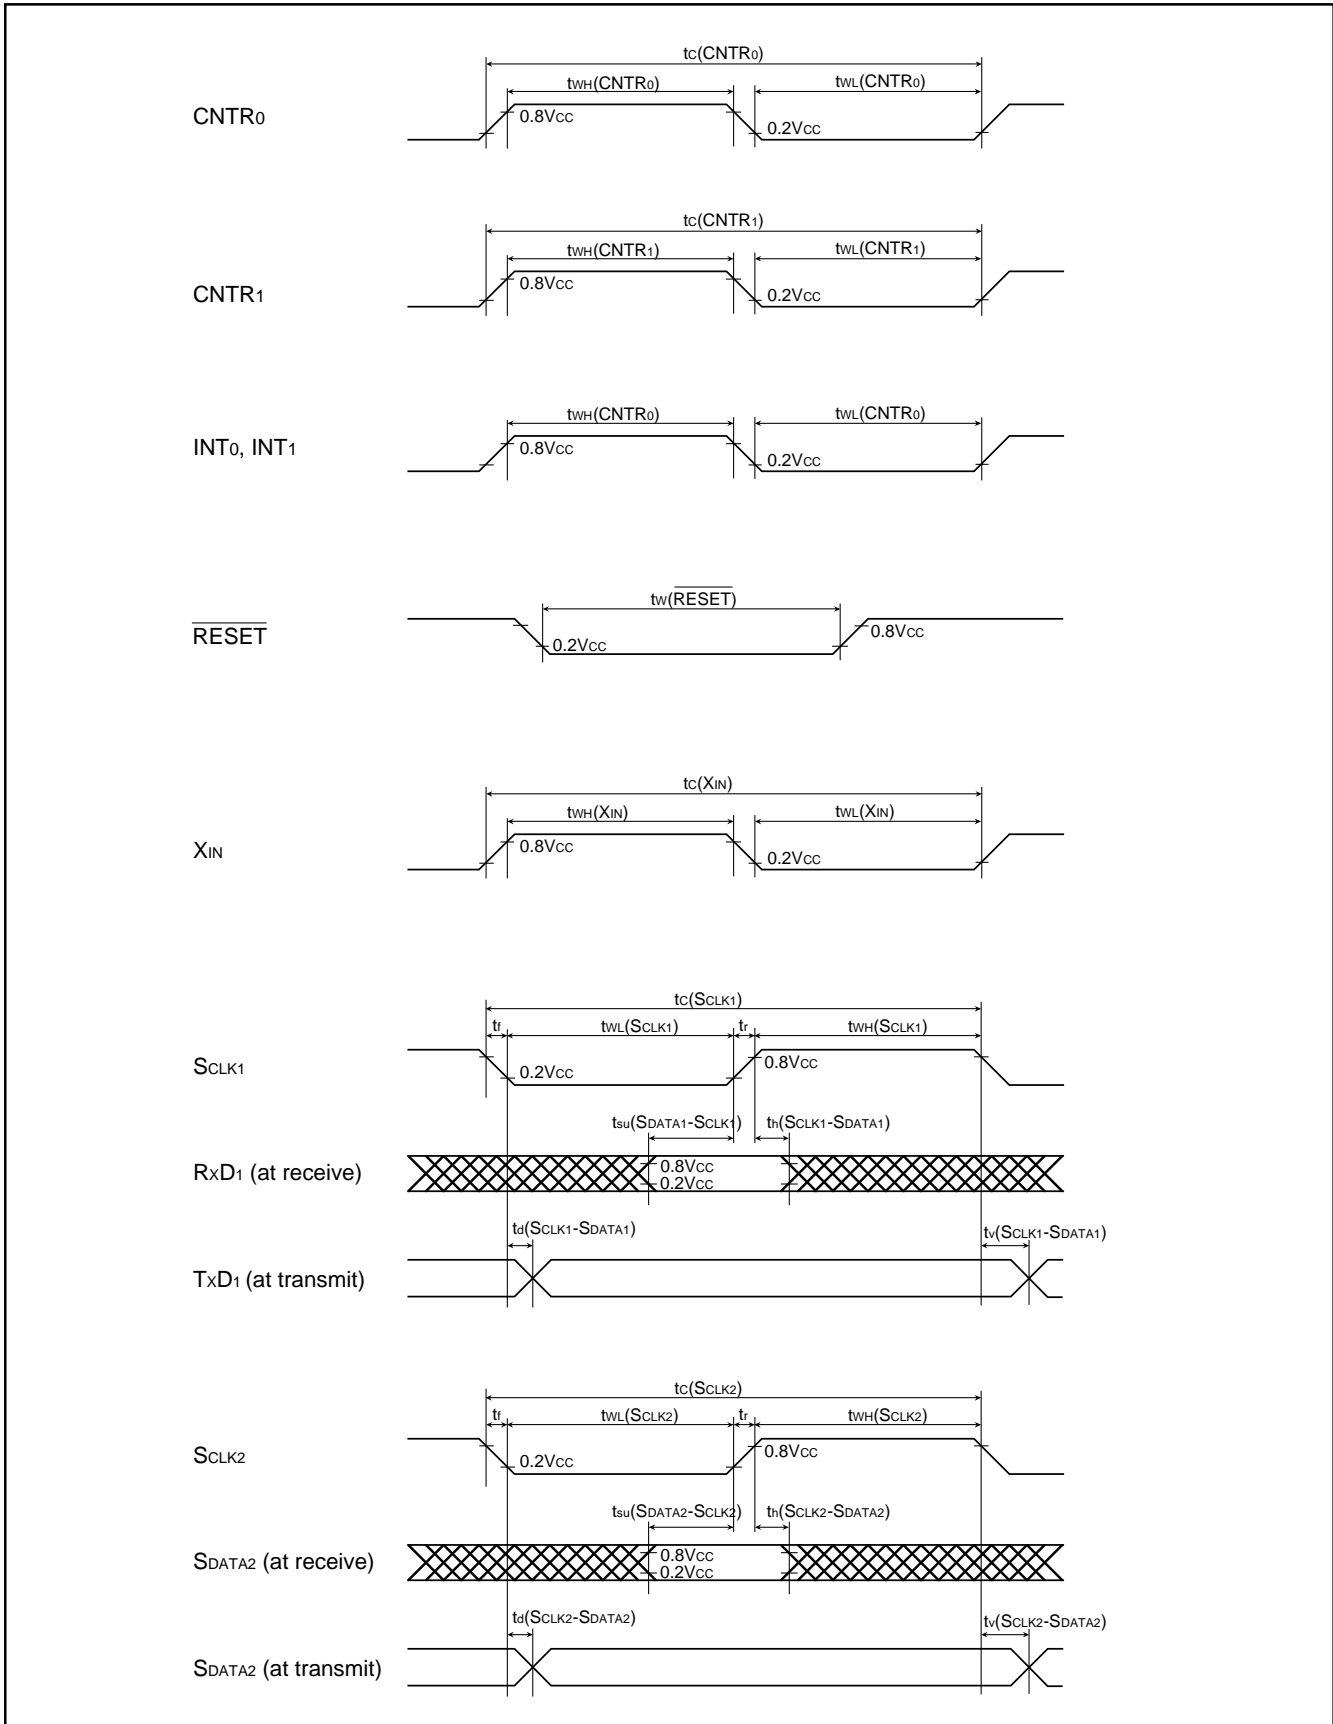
$t_C(CNTR_0)$
$t_{WH}(CNTR_0)$
$t_{WL}(CNTR_0)$
CNTR0
0.8VCC
0.2VCC

$t_C(CNTR_1)$
$t_{WH}(CNTR_1)$
$t_{WL}(CNTR_1)$
CNTR1
0.8VCC
0.2VCC

$t_{WH}(CNTR_0)$
$t_{WL}(CNTR_0)$
INT0, INT1
0.8VCC
0.2VCC

$t_W(\overline{RESET})$
$\overline{RESET}$
0.2VCC
0.8VCC

$t_C(X_{IN})$
$t_{WH}(X_{IN})$
$t_{WL}(X_{IN})$
XIN
0.8VCC
0.2VCC

$t_C(S_{CLK1})$
$t_f$
$t_{WL}(S_{CLK1})$
$t_r$
$t_{WH}(S_{CLK1})$
SCLK1
0.2VCC
0.8VCC
$t_{su}(S_{DATA1}-S_{CLK1})$
$t_h(S_{CLK1}-S_{DATA1})$
RxD1 (at receive)
0.8VCC
0.2VCC
$t_d(S_{CLK1}-S_{DATA1})$
$t_v(S_{CLK1}-S_{DATA1})$
TxD1 (at transmit)

$t_C(S_{CLK2})$
$t_f$
$t_{WL}(S_{CLK2})$
$t_r$
$t_{WH}(S_{CLK2})$
SCLK2
0.2VCC
0.8VCC
$t_{su}(S_{DATA2}-S_{CLK2})$
$t_h(S_{CLK2}-S_{DATA2})$
SDATA2 (at receive)
0.8VCC
0.2VCC
$t_d(S_{CLK2}-S_{DATA2})$
$t_v(S_{CLK2}-S_{DATA2})$
SDATA2 (at transmit)